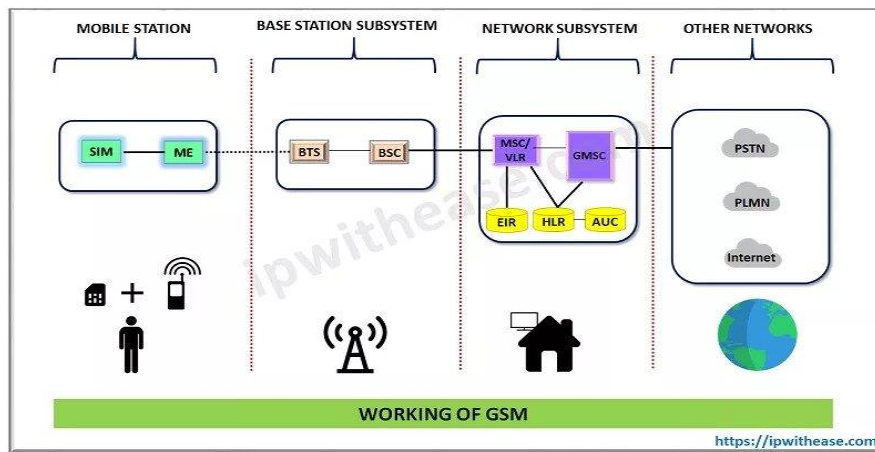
MOBILE STATION

BASE STATION SUBSYSTEM

NETWORK SUBSYSTEM

OTHER NETWORKS

SIM

ME

BTS

BSC

MSC/ VLR

GMSC

EIR

HLR

AUC

PSTN

PLMN

Internet

ipwithease.com

WORKING OF GSM

https://ipwithease.com